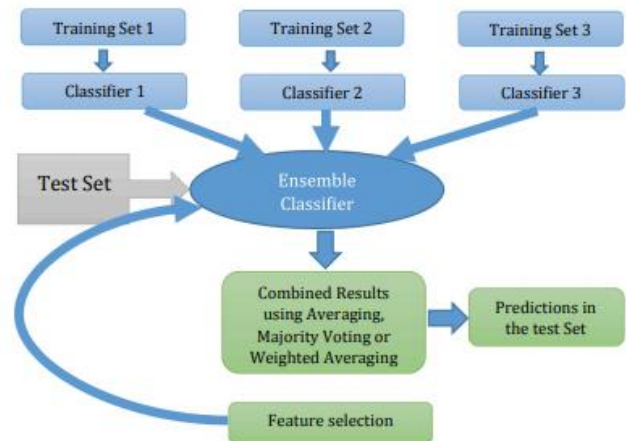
Training Set 1

Training Set 2

Training Set 3

Classifier 1

Classifier 2

Classifier 3

Test Set

Ensemble Classifier

Combined Results using Averaging, Majority Voting or Weighted Averaging

Predictions in the test Set

Feature selection